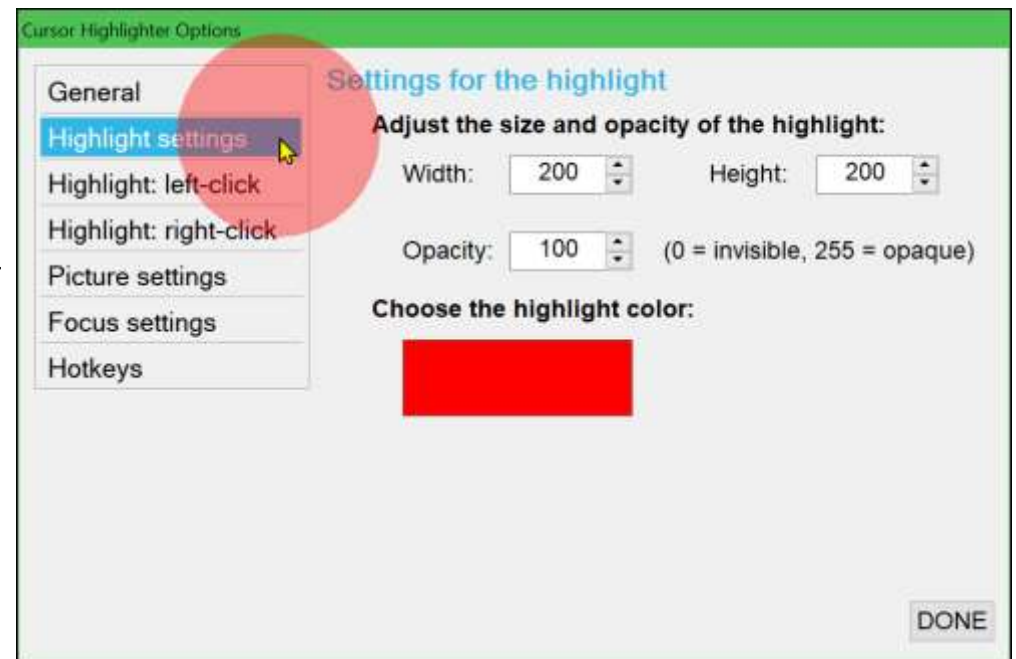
Cursor Highlighter Options

General
Highlight settings
Highlight: left-click
Highlight: right-click
Picture settings
Focus settings
Hotkeys

Settings for the highlight

Adjust the size and opacity of the highlight:

Width: 200

Height: 200

Opacity: 100

(0 = invisible, 255 = opaque)

Choose the highlight color:

DONE